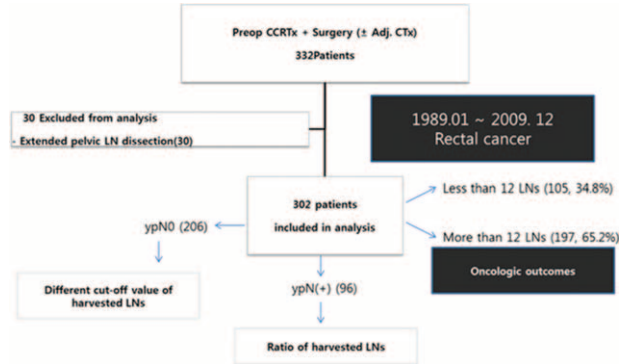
Preop CCRTx + Surgery (± Adj. CTx)
332Patients

30 Excluded from analysis
- Extended pelvic LN dissection(30)

1989.01 ~ 2009. 12
Rectal cancer

302 patients
included in analysis

Less than 12 LNs (105, 34.8%)

More than 12 LNs (197, 65.2%)

Oncologic outcomes

ypN0 (206)

Different cut-off value of harvested LNs

ypN(+) (96)

Ratio of harvested LNs